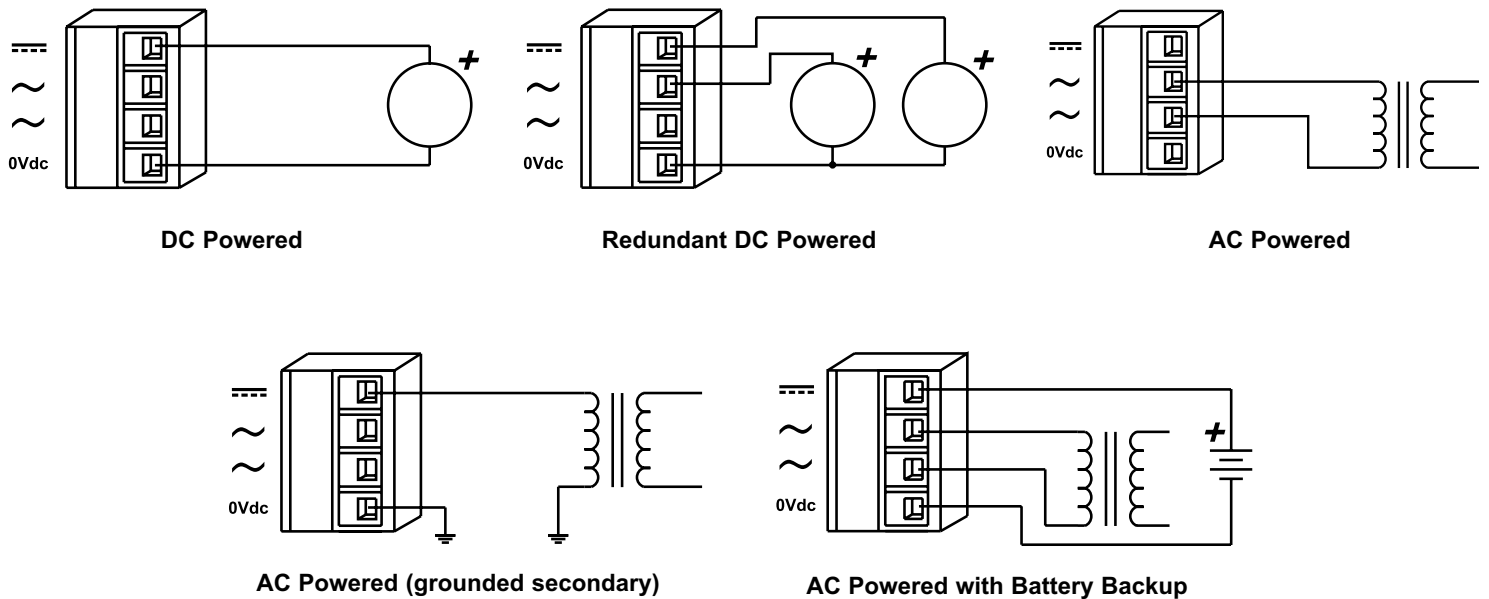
$\overline{---}$
$\sim$
$\sim$
0Vdc
+
DC Powered

$\overline{---}$
$\sim$
$\sim$
0Vdc
+
+
Redundant DC Powered

$\overline{---}$
$\sim$
$\sim$
0Vdc
AC Powered

$\overline{---}$
$\sim$
$\sim$
0Vdc
AC Powered (grounded secondary)

$\overline{---}$
$\sim$
$\sim$
0Vdc
+
AC Powered with Battery Backup